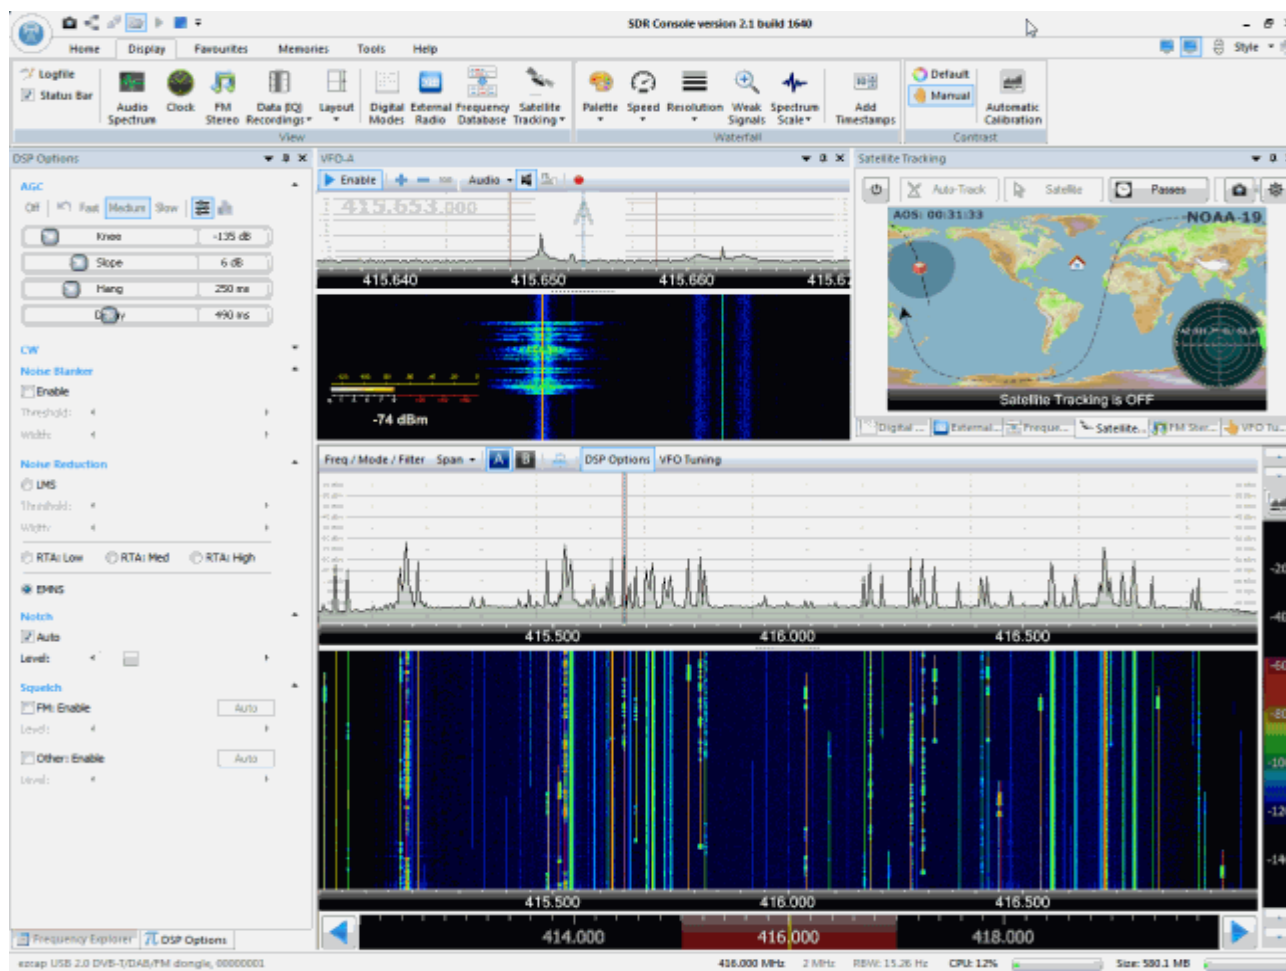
SDR Console version 2.1 build 1640

Home Display Favourites Memories Tools Help Style

Logfile
Status Bar
Audio Spectrum
Clock
FM Stereo
Data (IQ) Recordings
Layout
View
Digital Modes
External Radio
Frequency Database
Satellite Tracking
Palette
Speed
Resolution
Weak Signals
Spectrum Scale
Waterfall
Add Timestamps
Default
Manual
Automatic Calibration
Contrast

DSP Options
AGC
Off Fast Medium Slow
Knee -135 dB
Slope 6 dB
Hang 250 ms
Decay 490 ms
CW
Noise Blanker
Enable
Threshold:
Width:
Noise Reduction
LMS
Threshold:
Width:
RTA: Low RTA: Med RTA: High
EMNS
Notch
Auto
Level:
Squelch
FM: Enable Auto
Level:
Other: Enable Auto
Level:

VFO-A
Enable Audio
415.653.000
415.640 415.650 415.660 415.6
-74 dBm

Satellite Tracking
Auto-Track Satellite Passes
AOS: 00:31:33
NOAA-19
Satellite Tracking is OFF
Digital ... External... Freque... Satellite... FM Ster... VFO Tu...

Freq / Mode / Filter Span A B DSP Options VFO Tuning
415.500 416.000 416.500
415.500 416.000 416.500
414.000 416.000 418.000
-20 -40 -60 -80 -100 -120 -140

Frequency Explorer DSP Options
ezcap USB 2.0 DVB-T/DAB/FM dongle, 00000001 416.000 MHz 2 MHz RBW: 15.26 Hz CPU: 12% Size: 580.1 MB